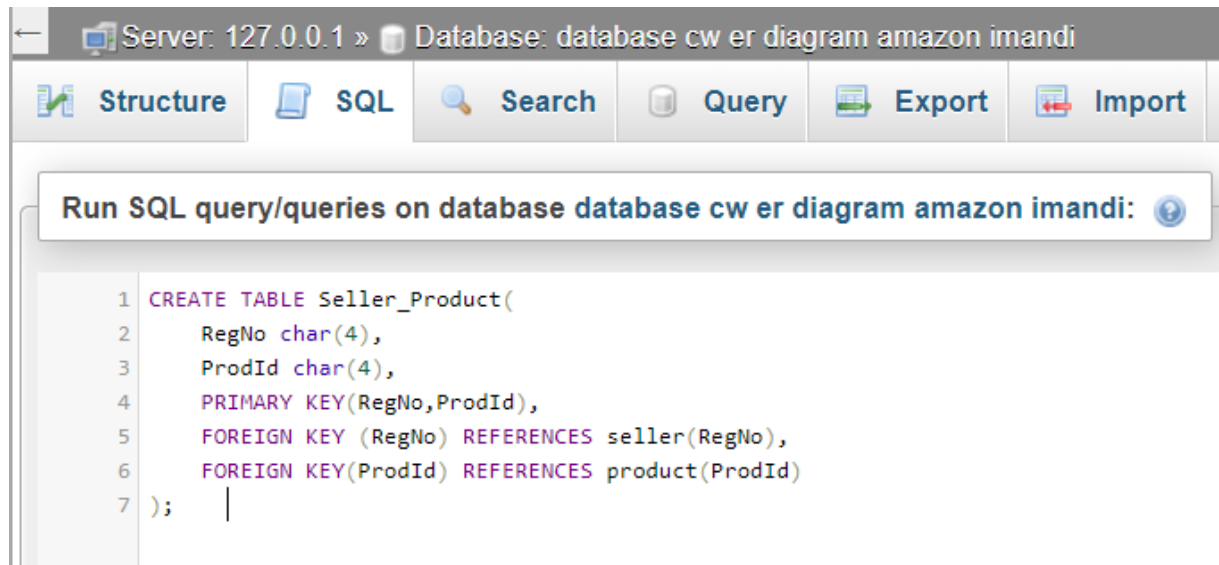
Server: 127.0.0.1 » Database: database cw er diagram amazon imandi

Structure SQL Search Query Export Import

Run SQL query/queries on database database cw er diagram amazon imandi:

1 CREATE TABLE Seller_Product(
2 RegNo char(4),
3 ProdId char(4),
4 PRIMARY KEY(RegNo,ProdId),
5 FOREIGN KEY (RegNo) REFERENCES seller(RegNo),
6 FOREIGN KEY(ProdId) REFERENCES product(ProdId)
7 );